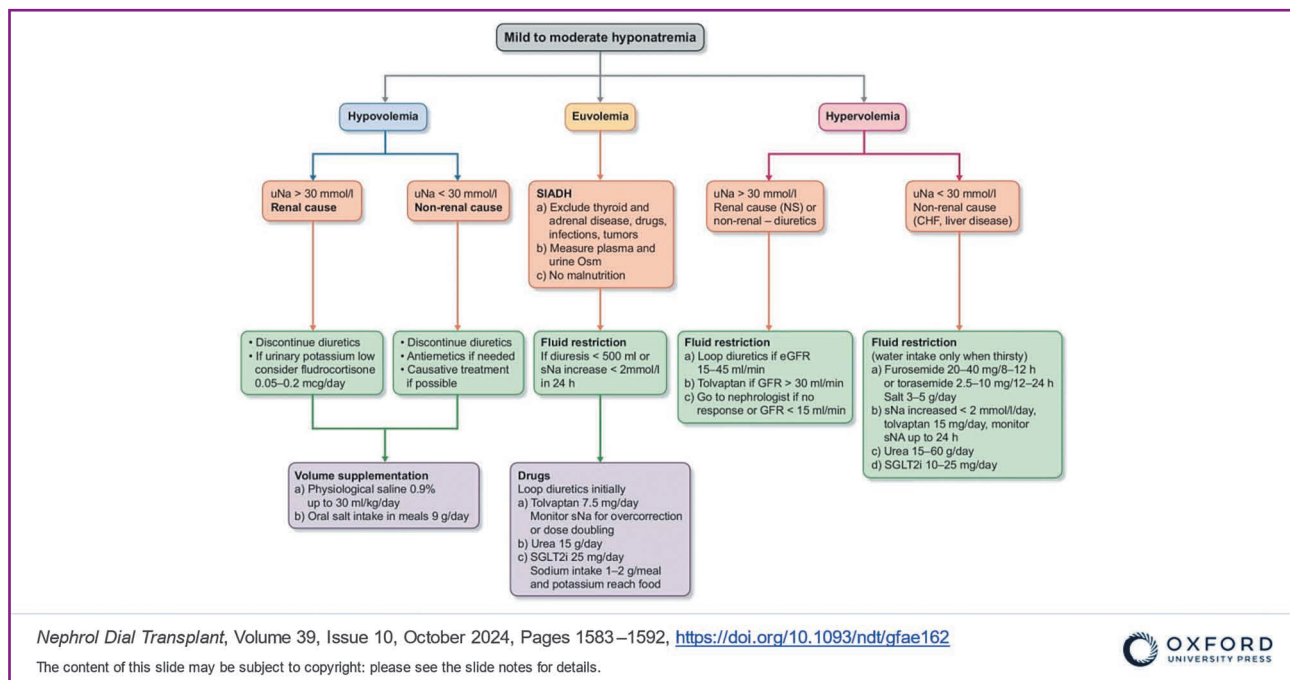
Mild to moderate hyponatremia

Hypovolemia

Euvolemia

Hypervolemia

uNa > 30 mmol/l
**Renal cause**

uNa < 30 mmol/l
**Non-renal cause**

**SIADH**
a) Exclude thyroid and adrenal disease, drugs, infections, tumors
b) Measure plasma and urine Osm
c) No malnutrition

uNa > 30 mmol/l
Renal cause (NS) or non-renal – diuretics

uNa < 30 mmol/l
Non-renal cause (CHF, liver disease)

• Discontinue diuretics
• If urinary potassium low consider fludrocortisone 0.05–0.2 mcg/day

• Discontinue diuretics
• Antiemetics if needed
• Causative treatment if possible

**Fluid restriction**
If diuresis < 500 ml or sNa increase < 2mmol/l in 24 h

**Fluid restriction**
a) Loop diuretics if eGFR 15–45 ml/min
b) Tolvaptan if GFR > 30 ml/min
c) Go to nephrologist if no response or GFR < 15 ml/min

**Fluid restriction**
(water intake only when thirsty)
a) Furosemide 20–40 mg/8–12 h or torasemide 2.5–10 mg/12–24 h Salt 3–5 g/day
b) sNa increased < 2 mmol/l/day, tolvaptan 15 mg/day, monitor sNA up to 24 h
c) Urea 15–60 g/day
d) SGLT2i 10–25 mg/day

**Volume supplementation**
a) Physiological saline 0.9% up to 30 ml/kg/day
b) Oral salt intake in meals 9 g/day

**Drugs**
Loop diuretics initially
a) Tolvaptan 7.5 mg/day
Monitor sNa for overcorrection or dose doubling
b) Urea 15 g/day
c) SGLT2i 25 mg/day
Sodium intake 1–2 g/meal and potassium reach food

*Nephrol Dial Transplant*, Volume 39, Issue 10, October 2024, Pages 1583 –1592, https://doi.org/10.1093/ndt/gfae162

The content of this slide may be subject to copyright: please see the slide notes for details.

OXFORD
UNIVERSITY PRESS